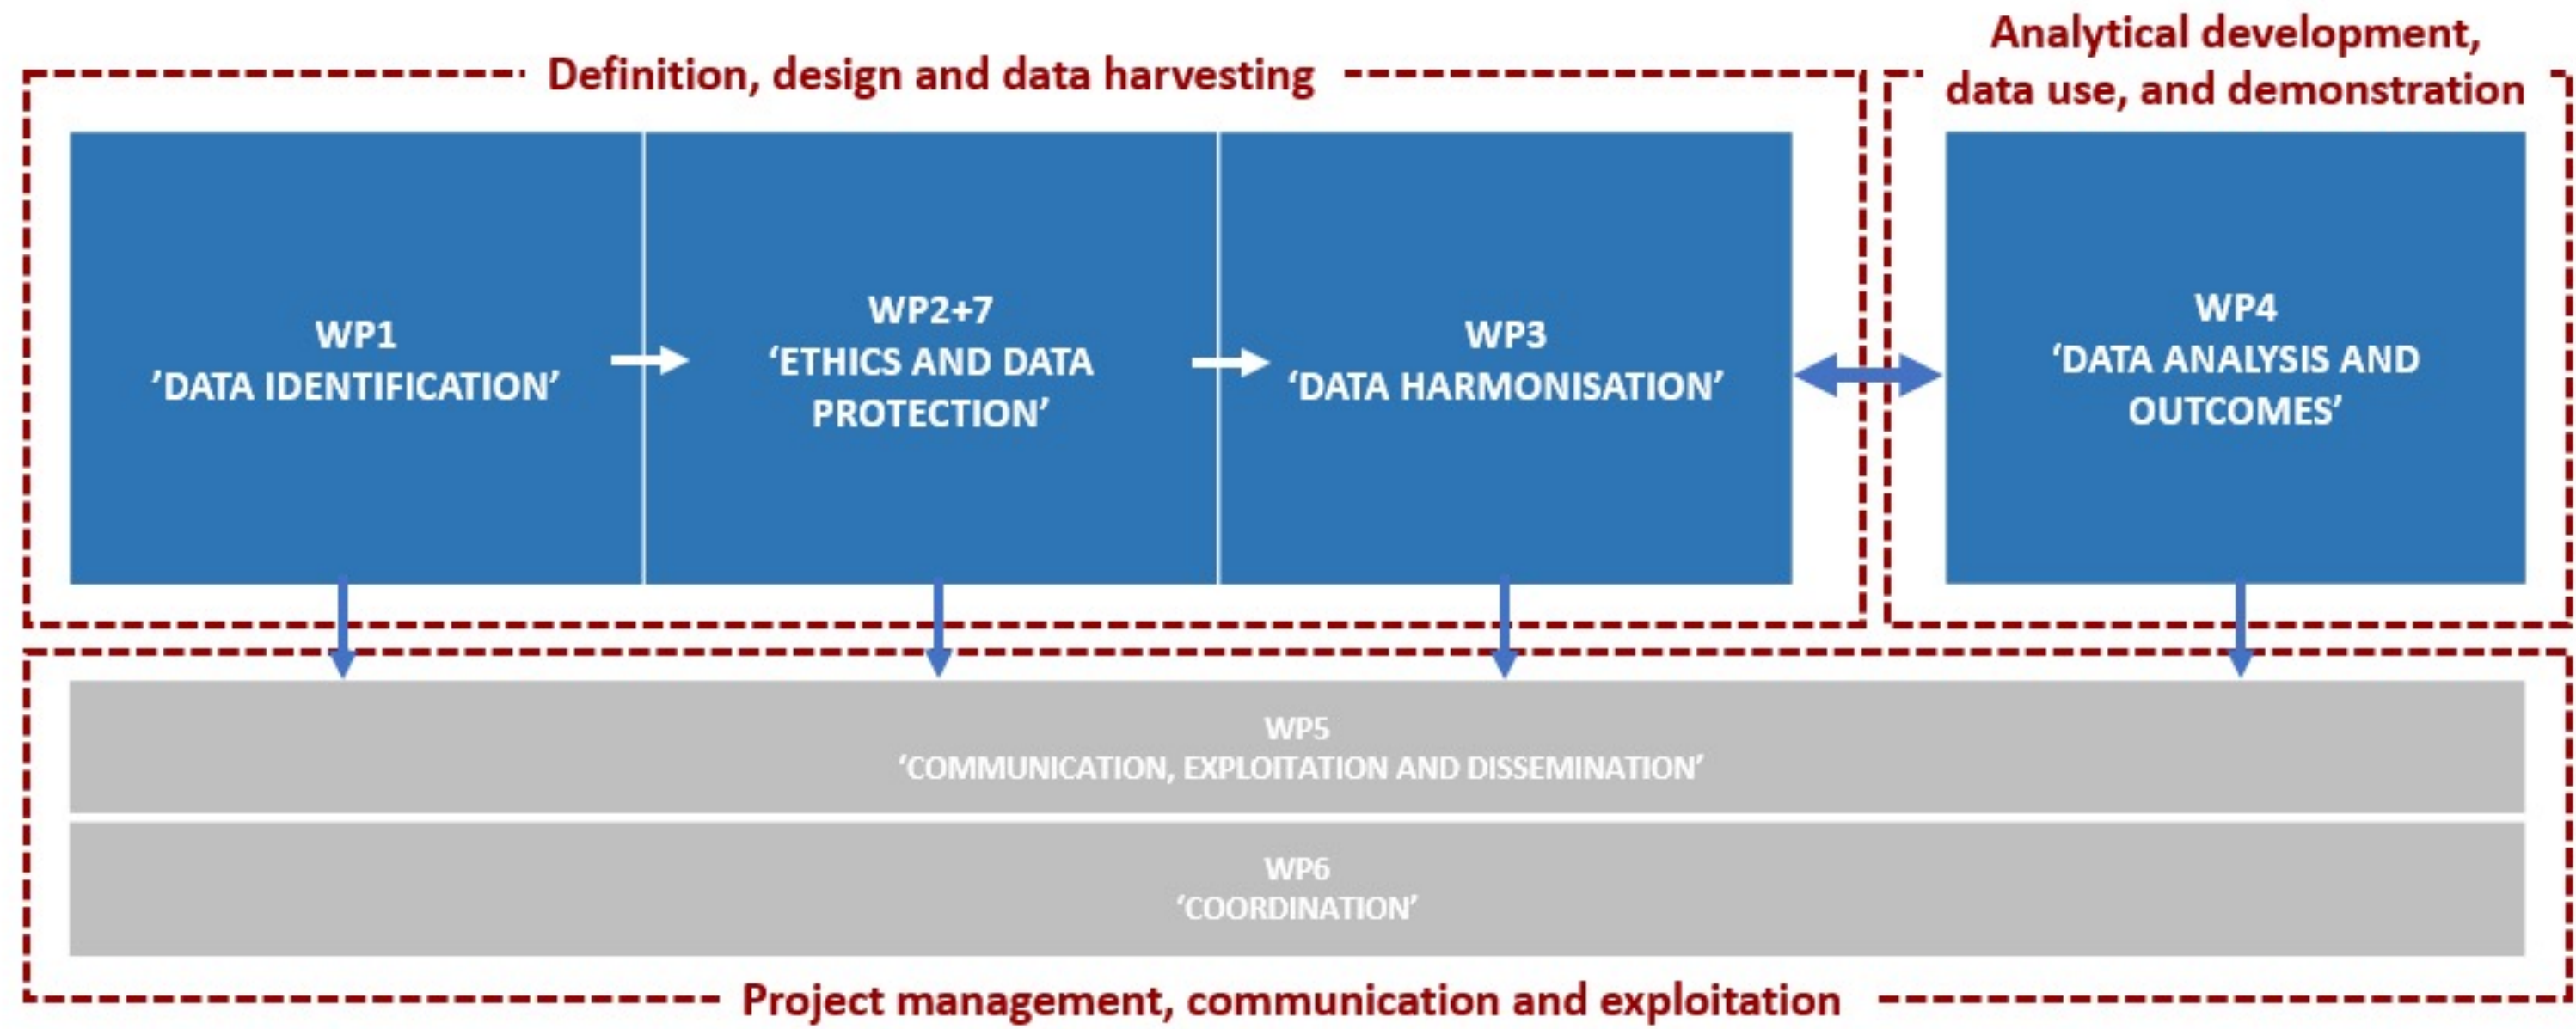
Definition, design and data harvesting

Analytical development, data use, and demonstration

WP1
'DATA IDENTIFICATION'

WP2+7
'ETHICS AND DATA PROTECTION'

WP3
'DATA HARMONISATION'

WP4
'DATA ANALYSIS AND OUTCOMES'

WP5
'COMMUNICATION, EXPLOITATION AND DISSEMINATION'

WP6
'COORDINATION'

Project management, communication and exploitation